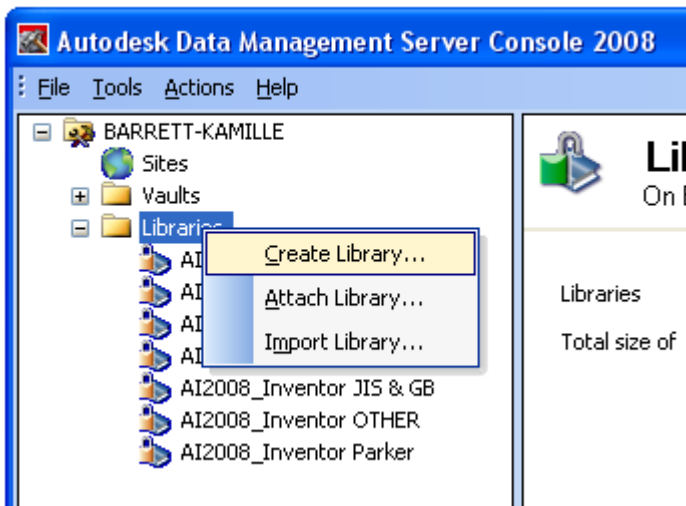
Autodesk Data Management Server Console 2008

File Tools Actions Help

BARRETT-KAMILLE
Sites
Vaults
Libraries
AI
AI
AI
AI
AI2008_Inventor JIS & GB
AI2008_Inventor OTHER
AI2008_Inventor Parker

Create Library...
Attach Library...
Import Library...

Li
On

Libraries
Total size of